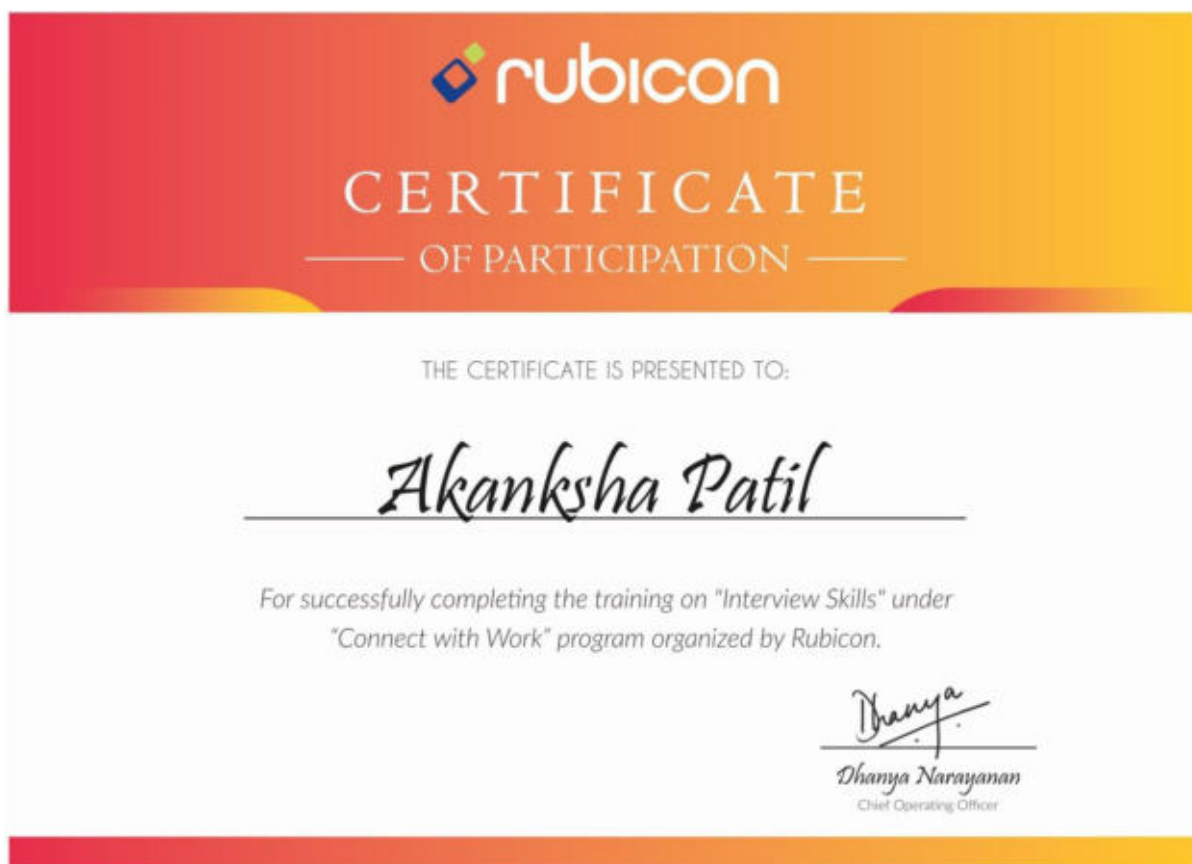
rubicon

CERTIFICATE

OF PARTICIPATION

THE CERTIFICATE IS PRESENTED TO:

Akanksha Patil

For successfully completing the training on "Interview Skills" under "Connect with Work" program organized by Rubicon.

Dhanya

Dhanya Narayanan
Chief Operating Officer